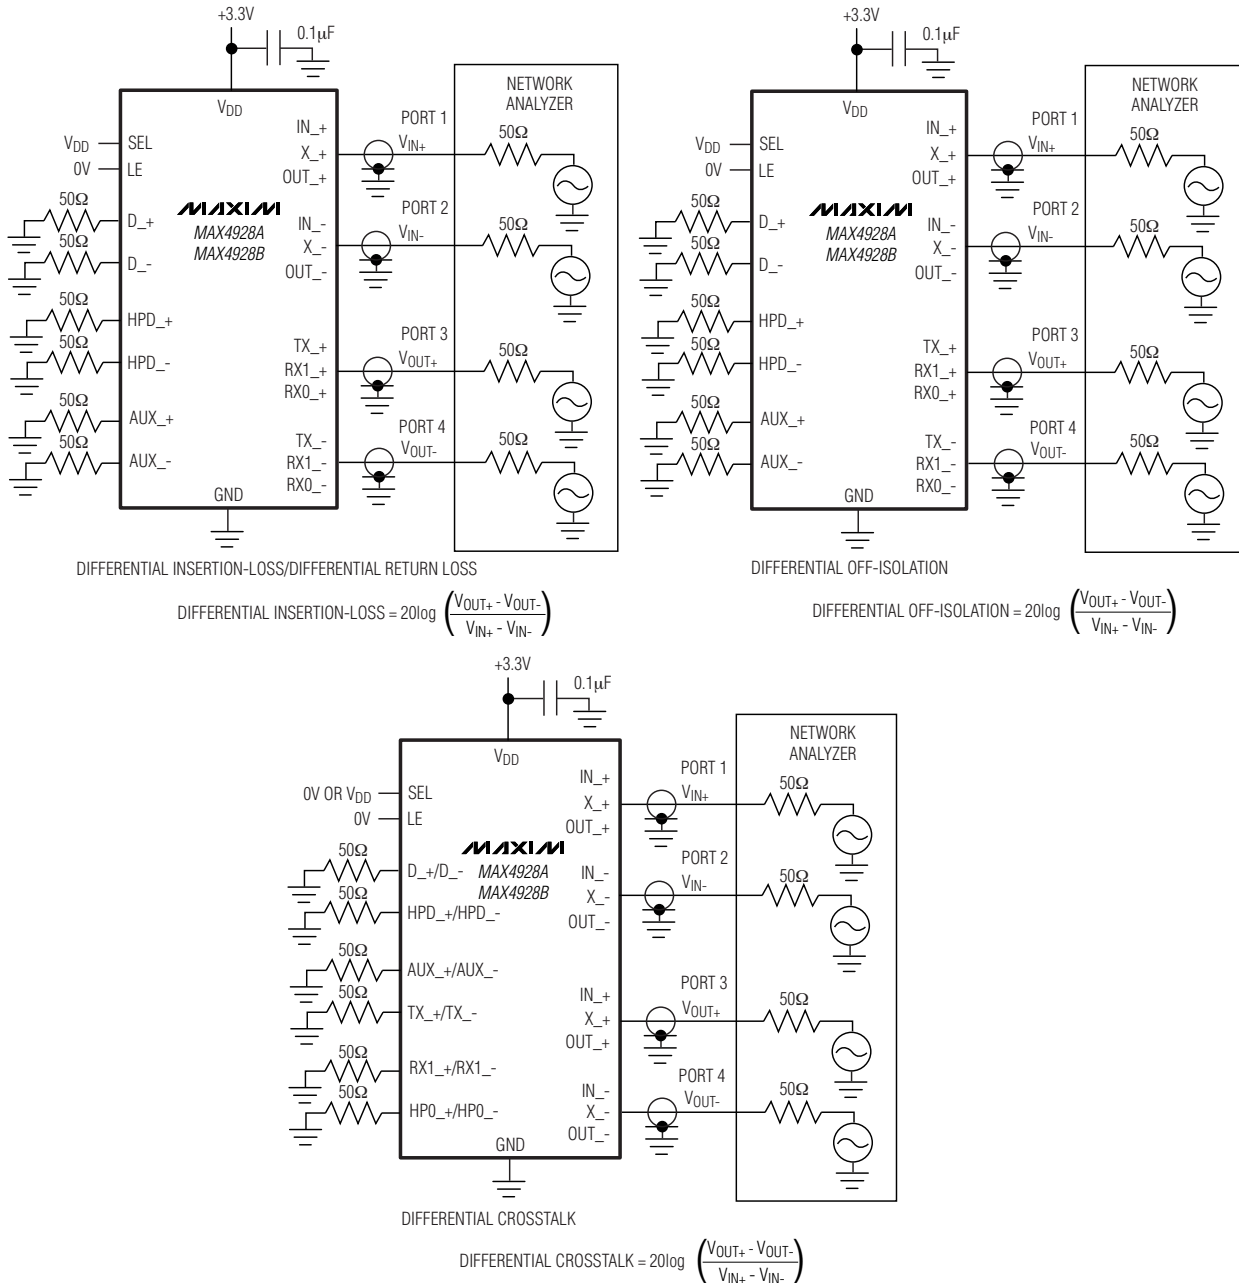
+3.3V
0.1μF
$V_{DD}$
NETWORK ANALYZER
$V_{DD}$ SEL
0V LE
50Ω D_+
50Ω D_-
50Ω HPD_+
50Ω HPD_-
50Ω AUX_+
50Ω AUX_-
MAXIM
MAX4928A
MAX4928B
IN_+
X_+
OUT_+
IN_-
X_-
OUT_-
TX_+
RX1_+
RX0_+
TX_-
RX1_-
RX0_-
GND
PORT 1 $V_{IN+}$ 50Ω
PORT 2 $V_{IN-}$ 50Ω
PORT 3 $V_{OUT+}$ 50Ω
PORT 4 $V_{OUT-}$ 50Ω

DIFFERENTIAL INSERTION-LOSS/DIFFERENTIAL RETURN LOSS

DIFFERENTIAL INSERTION-LOSS = 20log $\left(\frac{V_{OUT+} - V_{OUT-}}{V_{IN+} - V_{IN-}}\right)$

+3.3V
0.1μF
$V_{DD}$
NETWORK ANALYZER
$V_{DD}$ SEL
0V LE
50Ω D_+
50Ω D_-
50Ω HPD_+
50Ω HPD_-
50Ω AUX_+
50Ω AUX_-
MAXIM
MAX4928A
MAX4928B
IN_+
X_+
OUT_+
IN_-
X_-
OUT_-
TX_+
RX1_+
RX0_+
TX_-
RX1_-
RX0_-
GND
PORT 1 $V_{IN+}$ 50Ω
PORT 2 $V_{IN-}$ 50Ω
PORT 3 $V_{OUT+}$ 50Ω
PORT 4 $V_{OUT-}$ 50Ω

DIFFERENTIAL OFF-ISOLATION

DIFFERENTIAL OFF-ISOLATION = 20log $\left(\frac{V_{OUT+} - V_{OUT-}}{V_{IN+} - V_{IN-}}\right)$

+3.3V
0.1μF
$V_{DD}$
NETWORK ANALYZER
0V OR $V_{DD}$ SEL
0V LE
50Ω D_+/D_-
50Ω HPD_+/HPD_-
50Ω AUX_+/AUX_-
50Ω TX_+/TX_-
50Ω RX1_+/RX1_-
50Ω HP0_+/HP0_-
MAXIM
MAX4928A
MAX4928B
IN_+
X_+
OUT_+
IN_-
X_-
OUT_-
IN_+
X_+
OUT_+
IN_-
X_-
OUT_-
GND
PORT 1 $V_{IN+}$ 50Ω
PORT 2 $V_{IN-}$ 50Ω
PORT 3 $V_{OUT+}$ 50Ω
PORT 4 $V_{OUT-}$ 50Ω

DIFFERENTIAL CROSSTALK

DIFFERENTIAL CROSSTALK = 20log $\left(\frac{V_{OUT+} - V_{OUT-}}{V_{IN+} - V_{IN-}}\right)$